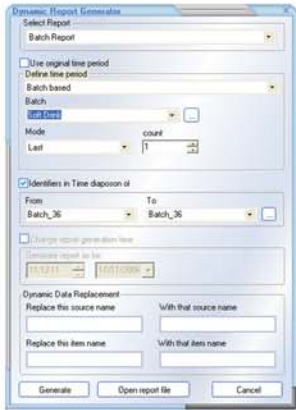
Dynamic Report Generator

Select Report

Batch Report

Use original time period

Define time period

Batch based

Batch

Soft Drink

...

Mode

Last

count

1

Identifiers in Time diaposon of

From

Batch_36

To

Batch_36

...

Change report generation time

Generate report as for

11:12:11

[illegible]

Dynamic Data Replacement

Replace this source name

With that source name

Replace this item name

With that item name

Generate

Open report file

Cancel